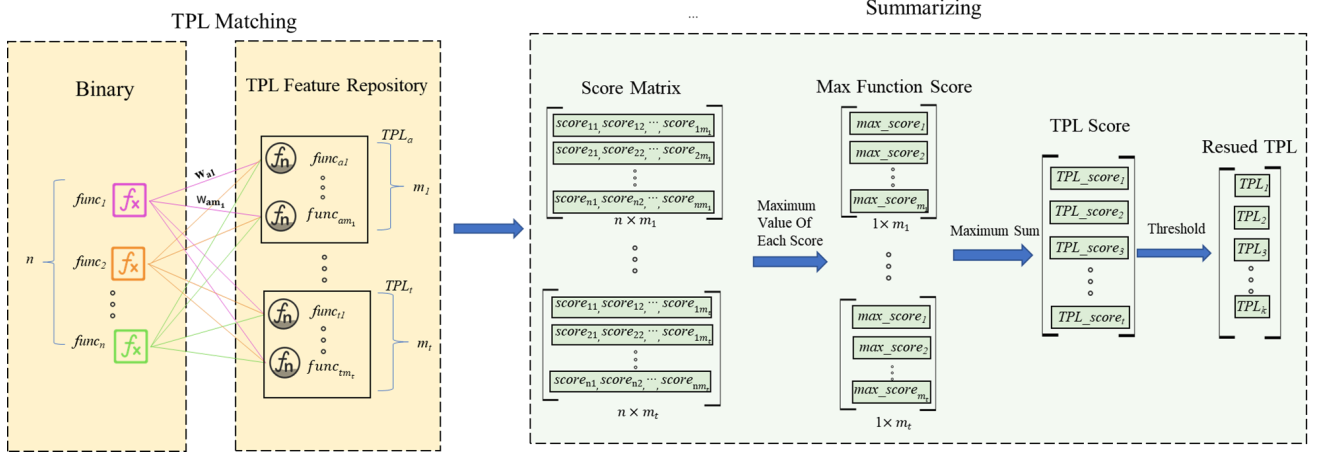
TPL Matching

...

Summarizing

Binary

TPL Feature Repository

$func_1$

$f_x$

$func_2$

$f_x$

$func_n$

$f_x$

$n$

$\mathbf{w_{a1}}$

$\mathbf{w_{am_1}}$

$f_n$

$func_{a1}$

$f_n$

$func_{am_1}$

$TPL_a$

$m_1$

$f_n$

$func_{t1}$

$f_n$

$func_{tm_t}$

$TPL_t$

$m_t$

Score Matrix

$score_{11}, score_{12}, \cdots, score_{1m_1}$

$score_{21}, score_{22}, \cdots, score_{2m_1}$

$score_{n1}, score_{n2}, \cdots, score_{nm_1}$

$n \times m_1$

$score_{11}, score_{12}, \cdots, score_{1m_t}$

$score_{21}, score_{22}, \cdots, score_{1m_t}$

$score_{n1}, score_{n2}, \cdots, score_{nm_t}$

$n \times m_t$

Maximum Value Of Each Score

Max Function Score

$max\_score_1$

$max\_score_2$

$max\_score_{m_1}$

$1 \times m_1$

$max\_score_1$

$max\_score_2$

$max\_score_{m_t}$

$1 \times m_t$

Maximum Sum

TPL Score

$TPL\_score_1$

$TPL\_score_2$

$TPL\_score_3$

$TPL\_score_t$

Threshold

Resued TPL

$TPL_1$

$TPL_2$

$TPL_3$

$TPL_k$